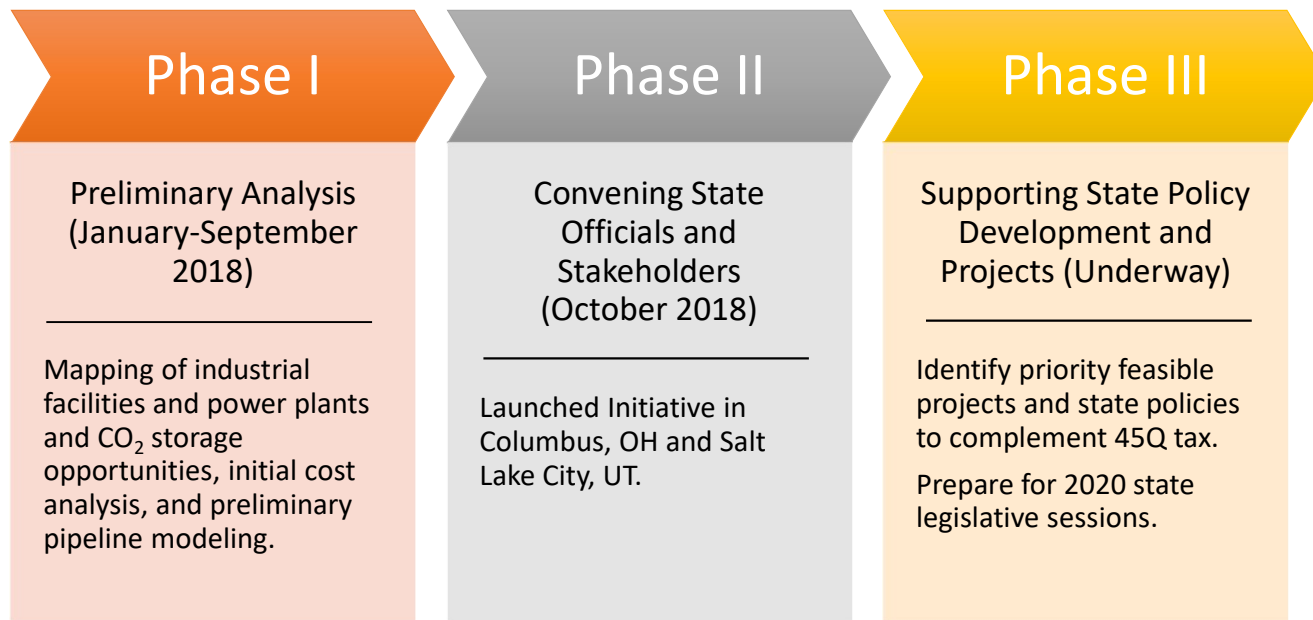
Phase I

Preliminary Analysis (January-September 2018)

Mapping of industrial facilities and power plants and $CO_2$ storage opportunities, initial cost analysis, and preliminary pipeline modeling.

Phase II

Convening State Officials and Stakeholders (October 2018)

Launched Initiative in Columbus, OH and Salt Lake City, UT.

Phase III

Supporting State Policy Development and Projects (Underway)

Identify priority feasible projects and state policies to complement 45Q tax.

Prepare for 2020 state legislative sessions.